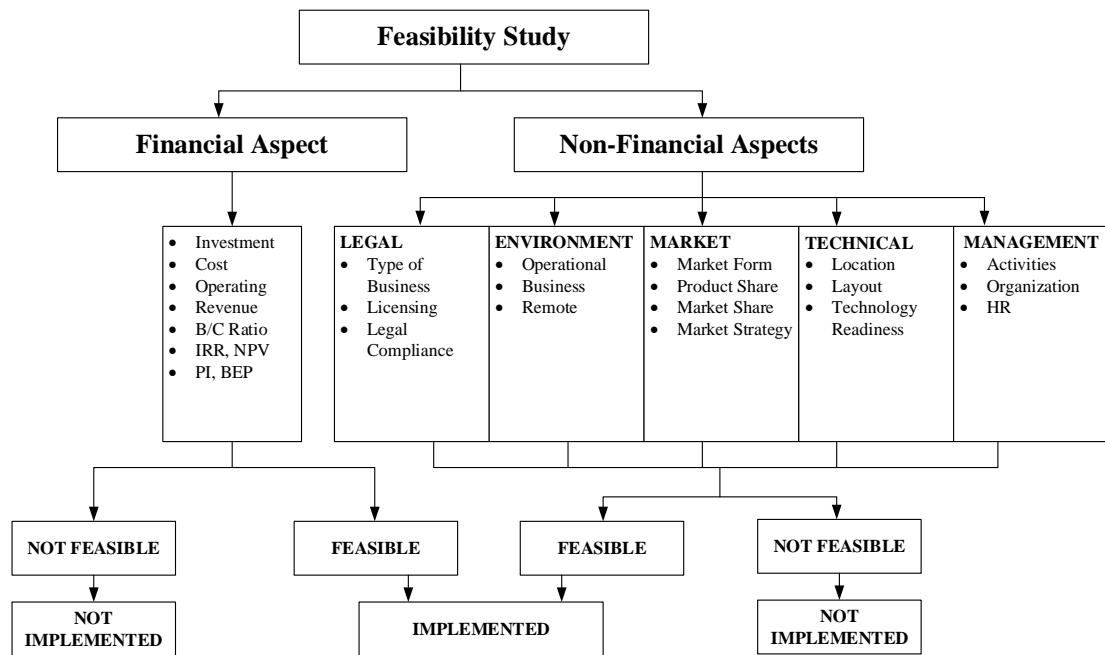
Feasibility Study

Financial Aspect

Non-Financial Aspects

- Investment
- Cost
- Operating
- Revenue
- B/C Ratio
- IRR, NPV
- PI, BEP

LEGAL
- Type of Business
- Licensing
- Legal Compliance

ENVIRONMENT
- Operational
- Business
- Remote

MARKET
- Market Form
- Product Share
- Market Share
- Market Strategy

TECHNICAL
- Location
- Layout
- Technology Readiness

MANAGEMENT
- Activities
- Organization
- HR

NOT FEASIBLE

FEASIBLE

FEASIBLE

NOT FEASIBLE

NOT IMPLEMENTED

IMPLEMENTED

NOT IMPLEMENTED